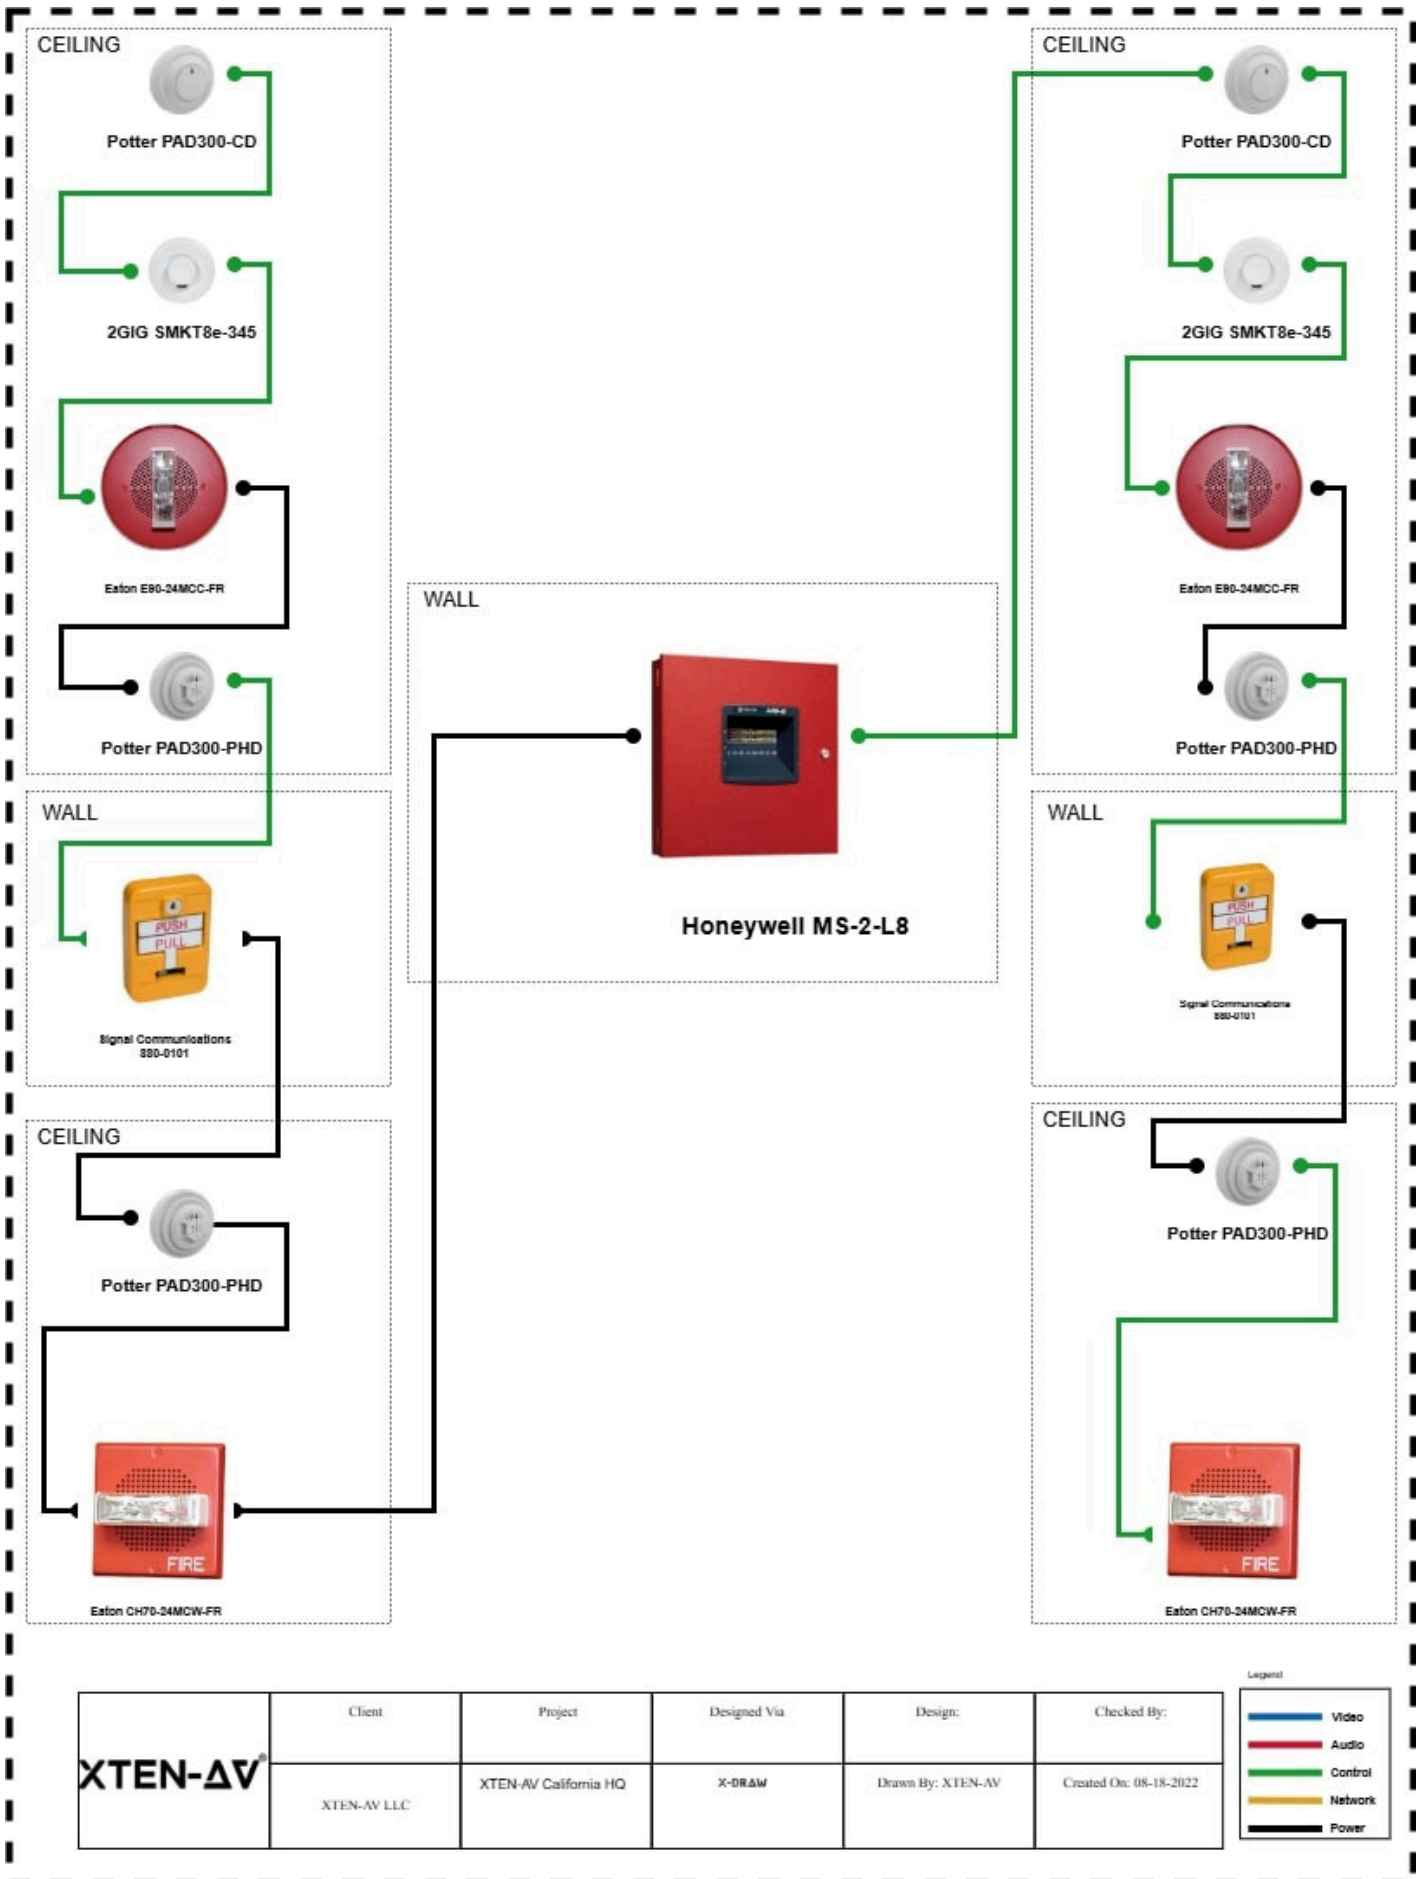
CEILING

Potter PAD300-CD

2GIG SMKT8e-345

Eaton E90-24MCC-FR

Potter PAD300-PHD

WALL

PUSH PULL

Signal Communications 880-0101

CEILING

Potter PAD300-PHD

FIRE

Eaton CH70-24MCW-FR

WALL

Honeywell MS-2-L8

CEILING

Potter PAD300-CD

2GIG SMKT8e-345

Eaton E90-24MCC-FR

Potter PAD300-PHD

WALL

PUSH PULL

Signal Communications 880-0101

CEILING

Potter PAD300-PHD

FIRE

Eaton CH70-24MCW-FR

| XTEN-AV | Client | Project | Designed Via | Design: | Checked By: |
|---|---|---|---|---|---|
| | XTEN-AV LLC | XTEN-AV California HQ | X-DRAW | Drawn By: XTEN-AV | Created On: 08-18-2022 |

Legend
Video
Audio
Control
Network
Power